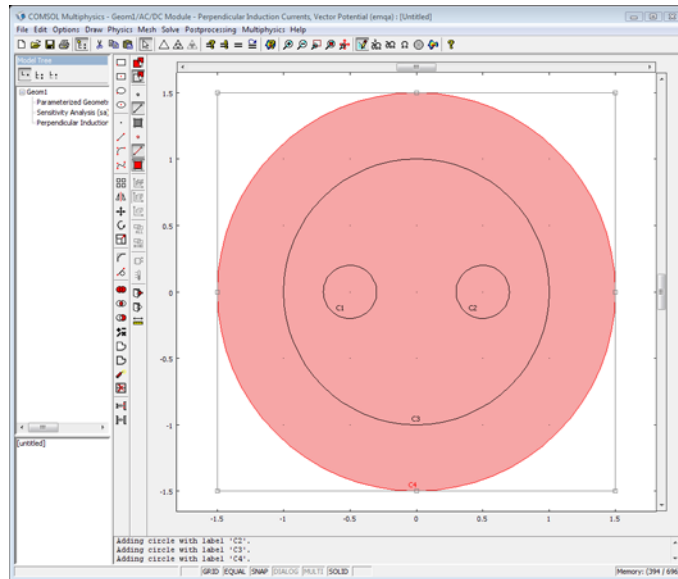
COMSOL Multiphysics - Geom1/AC/DC Module - Perpendicular Induction Currents, Vector Potential (emqa) : [Untitled]

File Edit Options Draw Physics Mesh Solve Postprocessing Multiphysics Help

Model Tree

Geom1
Parameterized Geomet
Sensitivity Analysis (sa)
Perpendicular Induction

[untitled]

1.5
1
0.5
0
-0.5
-1
-1.5

-1.5 -1 -0.5 0 0.5 1 1.5

C1
C2
C3
C4

Adding circle with label 'C2'.
Adding circle with label 'C3'.
Adding circle with label 'C4'.

GRID EQUAL SNAP DIALOG MULTI SOLID

Memory: (394 / 696